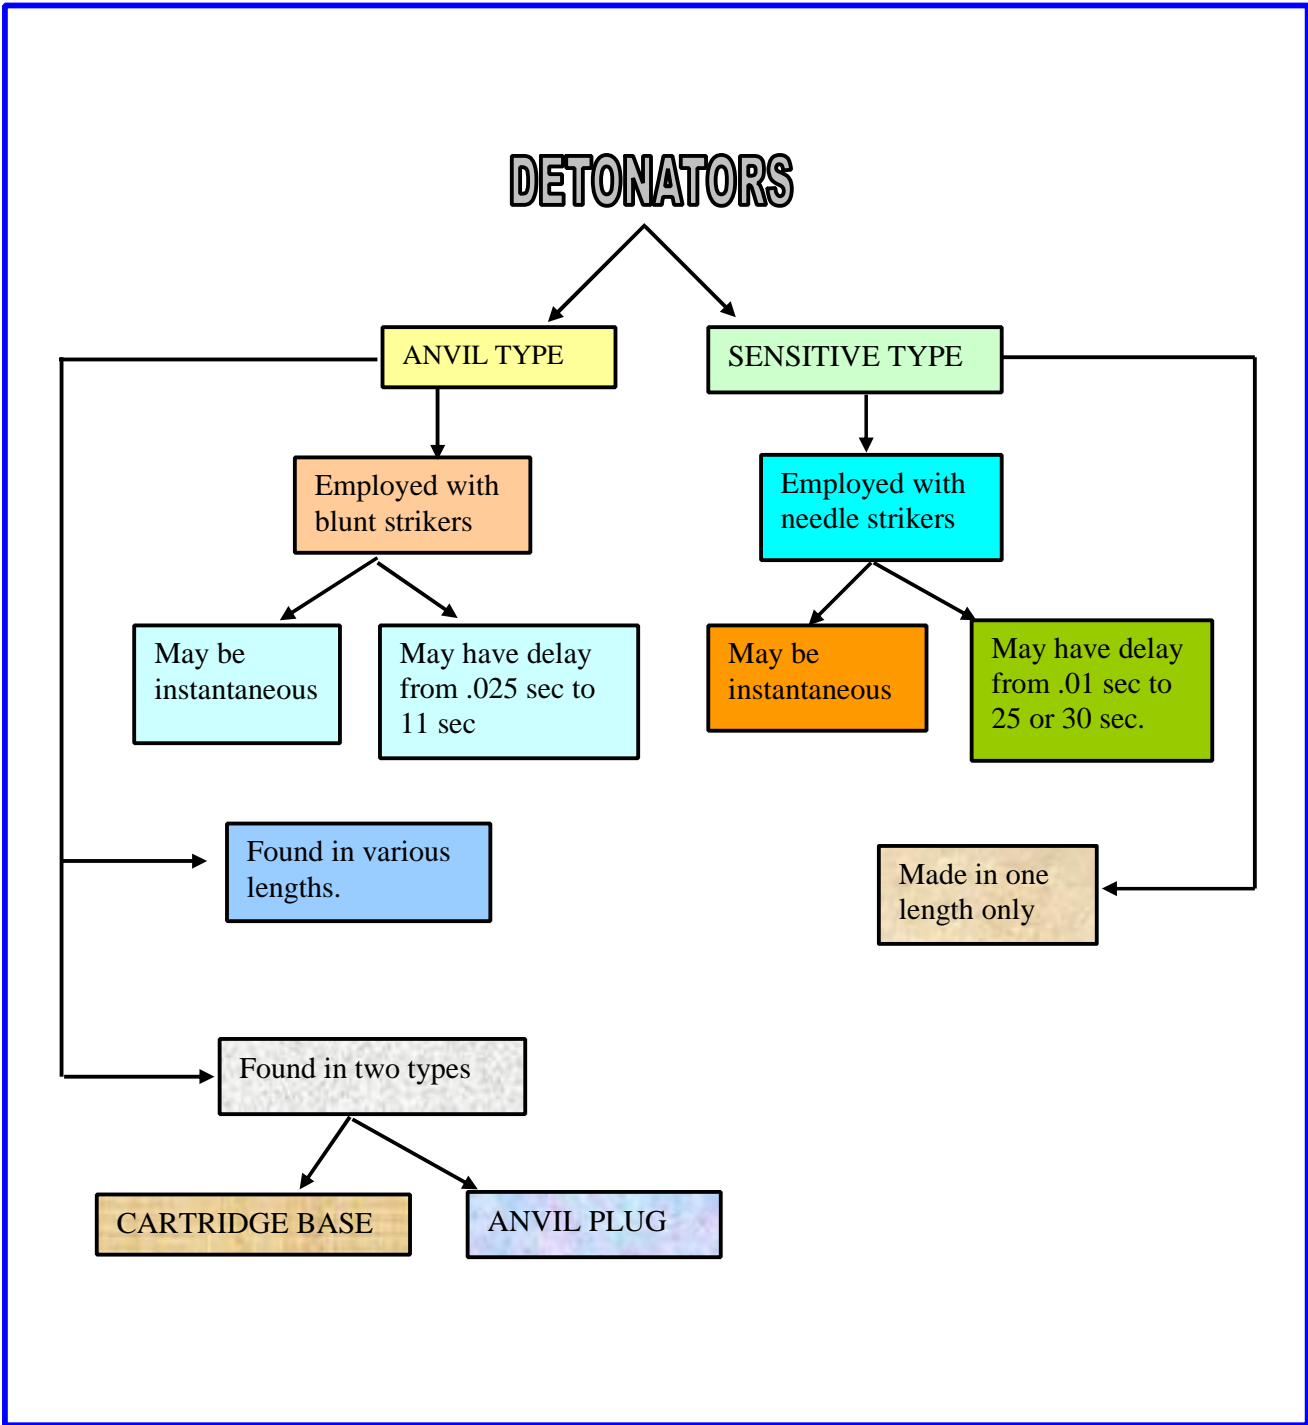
DETONATORS

ANVIL TYPE

SENSITIVE TYPE

Employed with blunt strikers

Employed with needle strikers

May be instantaneous

May have delay from .025 sec to 11 sec

May be instantaneous

May have delay from .01 sec to 25 or 30 sec.

Found in various lengths.

Made in one length only

Found in two types

CARTRIDGE BASE

ANVIL PLUG